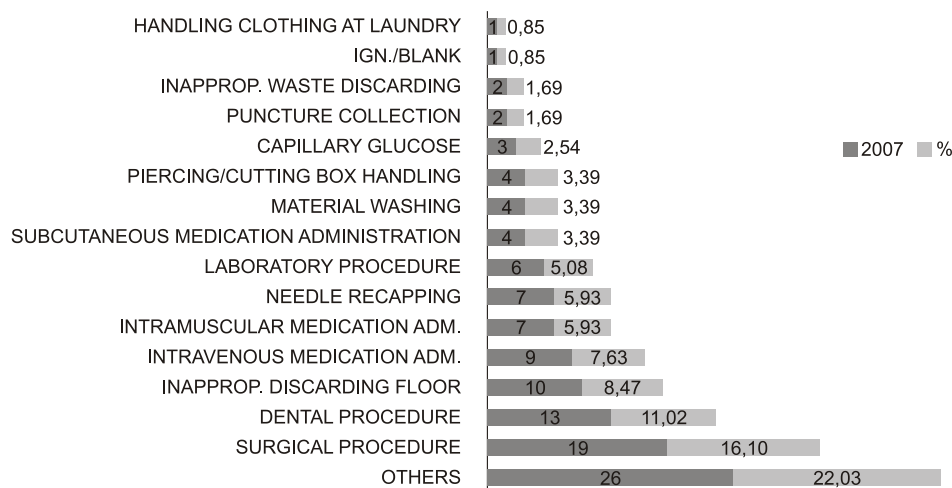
| | 2007 | % |
|---|---|---|
| HANDLING CLOTHING AT LAUNDRY | 1 | 0,85 |
| IGN./BLANK | 1 | 0,85 |
| INAPPROP. WASTE DISCARDING | 2 | 1,69 |
| PUNCTURE COLLECTION | 2 | 1,69 |
| CAPILLARY GLUCOSE | 3 | 2,54 |
| PIERCING/CUTTING BOX HANDLING | 4 | 3,39 |
| MATERIAL WASHING | 4 | 3,39 |
| SUBCUTANEOUS MEDICATION ADMINISTRATION | 4 | 3,39 |
| LABORATORY PROCEDURE | 6 | 5,08 |
| NEEDLE RECAPPING | 7 | 5,93 |
| INTRAMUSCULAR MEDICATION ADM. | 7 | 5,93 |
| INTRAVENOUS MEDICATION ADM. | 9 | 7,63 |
| INAPPROP. DISCARDING FLOOR | 10 | 8,47 |
| DENTAL PROCEDURE | 13 | 11,02 |
| SURGICAL PROCEDURE | 19 | 16,10 |
| OTHERS | 26 | 22,03 |